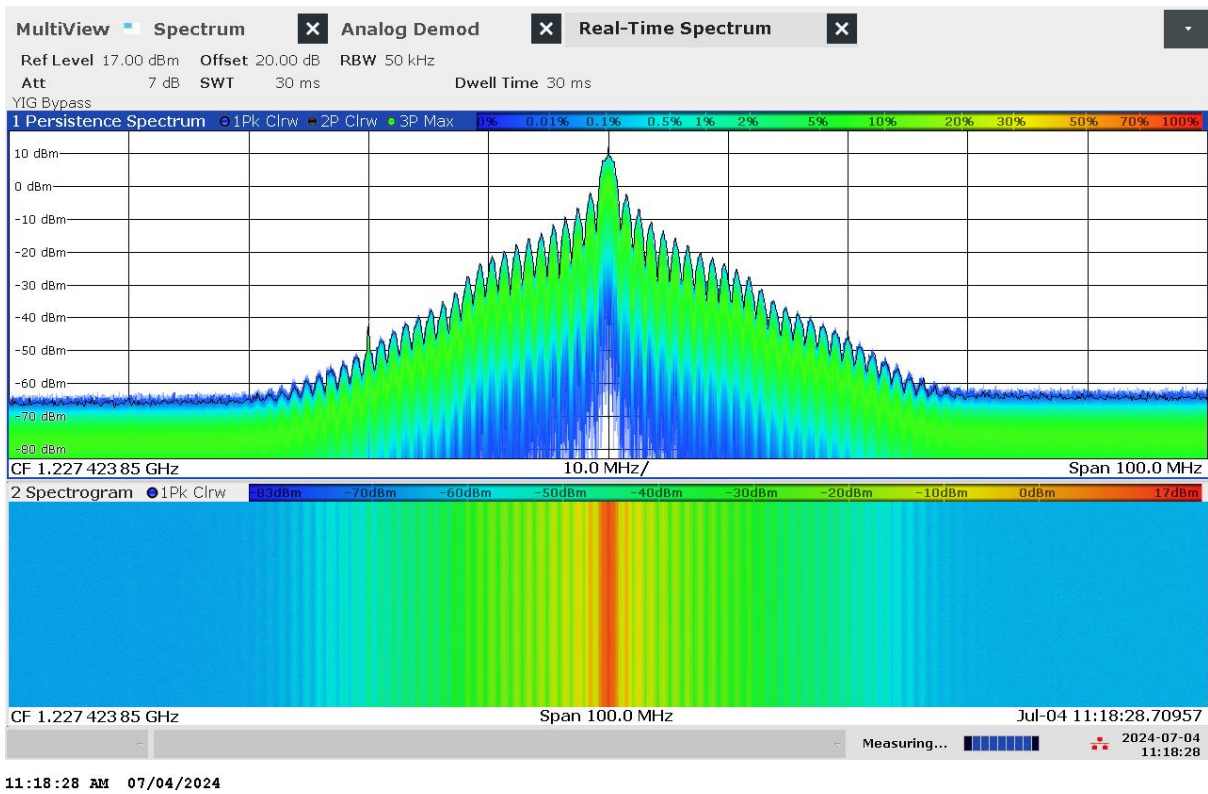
MultiView Spectrum Analog Demod Real-Time Spectrum

Ref Level 17.00 dBm Offset 20.00 dB RBW 50 kHz
Att 7 dB SWT 30 ms Dwell Time 30 ms
YIG Bypass

1 Persistence Spectrum 1Pk Clrw 2P Clrw 3P Max 0% 0.01% 0.1% 0.5% 1% 2% 5% 10% 20% 30% 50% 70% 100%

10 dBm
0 dBm
-10 dBm
-20 dBm
-30 dBm
-40 dBm
-50 dBm
-60 dBm
-70 dBm
-80 dBm

CF 1.227 423 85 GHz 10.0 MHz/ Span 100.0 MHz

2 Spectrogram 1Pk Clrw -83dBm -70dBm -60dBm -50dBm -40dBm -30dBm -20dBm -10dBm 0dBm 17dBm

CF 1.227 423 85 GHz Span 100.0 MHz Jul-04 11:18:28.70957

Measuring... 2024-07-04 11:18:28

11:18:28 AM 07/04/2024